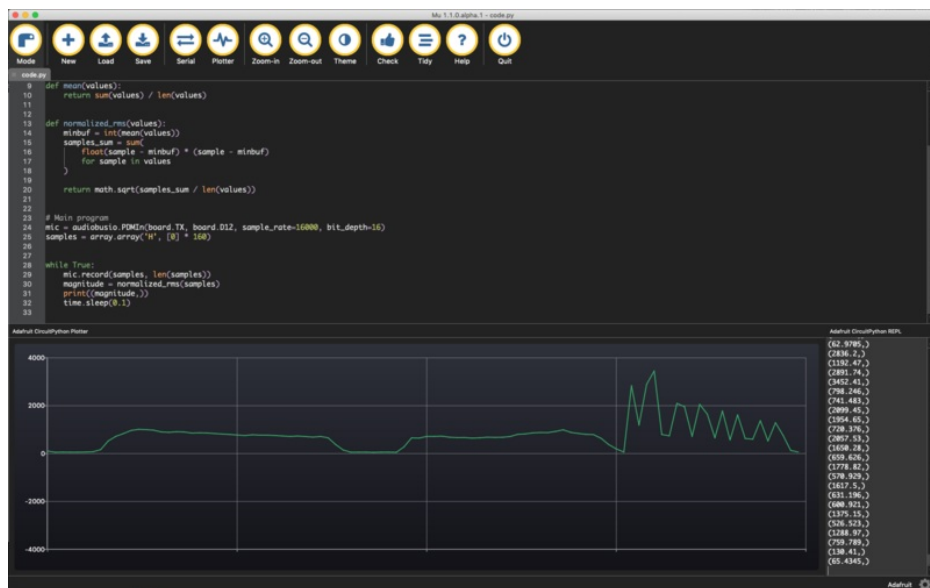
Mu 1.1.0.alpha.1 - code.py

Mode New Load Save Serial Plotter Zoom-in Zoom-out Theme Check Tidy Help Quit

code.py

9 def mean(values):
10     return sum(values) / len(values)
11
12
13 def normalized_rms(values):
14     minbuf = int(mean(values))
15     samples_sum = sum(
16         float(sample - minbuf) * (sample - minbuf)
17         for sample in values
18     )
19
20     return math.sqrt(samples_sum / len(values))
21
22
23 # Main program
24 mic = audiobusio.PDMIn(board.TX, board.D12, sample_rate=16000, bit_depth=16)
25 samples = array.array('H', [0] * 160)
26
27
28 while True:
29     mic.record(samples, len(samples))
30     magnitude = normalized_rms(samples)
31     print((magnitude,))
32     time.sleep(0.1)
33

Adafruit CircuitPython Plotter

4000
2000
0
-2000
-4000

Adafruit CircuitPython REPL

(62.9705,)
(2836.2,)
(1192.47,)
(2891.74,)
(3452.41,)
(798.246,)
(741.483,)
(2099.45,)
(1954.65,)
(720.376,)
(2057.53,)
(1650.28,)
(659.626,)
(1778.82,)
(570.929,)
(1617.5,)
(631.196,)
(600.921,)
(1375.15,)
(526.523,)
(1288.97,)
(759.789,)
(130.41,)
(65.4345,)

Adafruit